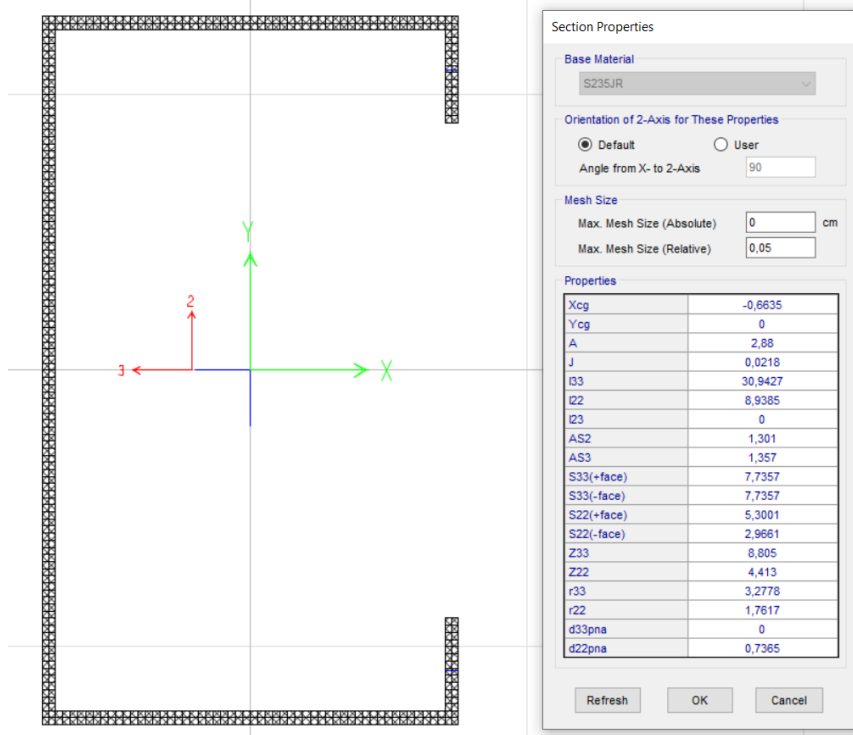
Y

2

3

X

Section Properties

Base Material

S235JR

Orientation of 2-Axis for These Properties

Default

User

Angle from X- to 2-Axis

90

Mesh Size

Max. Mesh Size (Absolute)

0

cm

Max. Mesh Size (Relative)

0,05

Properties

| | |
|---|---|
| Xcg | -0,6635 |
| Ycg | 0 |
| A | 2,88 |
| J | 0,0218 |
| I33 | 30,9427 |
| I22 | 8,9385 |
| I23 | 0 |
| AS2 | 1,301 |
| AS3 | 1,357 |
| S33(+face) | 7,7357 |
| S33(-face) | 7,7357 |
| S22(+face) | 5,3001 |
| S22(-face) | 2,9661 |
| Z33 | 8,805 |
| Z22 | 4,413 |
| r33 | 3,2778 |
| r22 | 1,7617 |
| d33pna | 0 |
| d22pna | 0,7365 |

Refresh

OK

Cancel